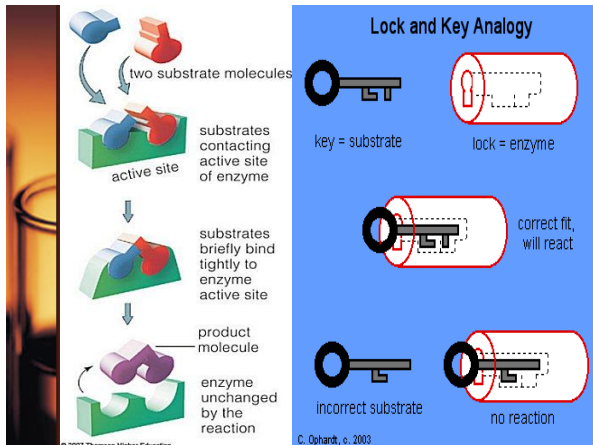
two substrate molecules

substrates contacting active site of enzyme

active site

substrates briefly bind tightly to enzyme active site

product molecule

enzyme unchanged by the reaction

© 2007 Thomson Higher Education

Lock and Key Analogy

key = substrate

lock = enzyme

correct fit, will react

incorrect substrate

no reaction

C. Ophardt, c. 2003